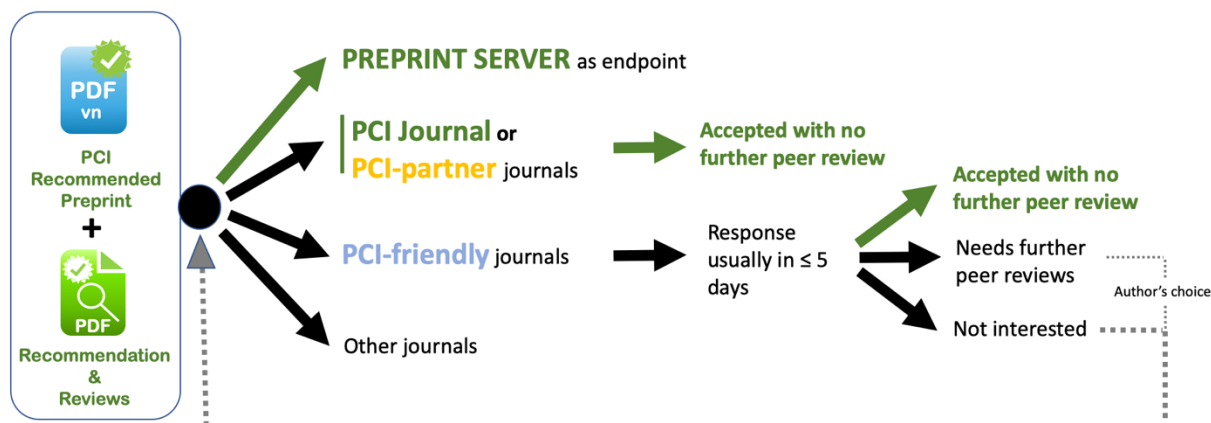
PDF
vn

PCI Recommended Preprint

+

PDF

Recommendation & Reviews

PREPRINT SERVER as endpoint

PCI Journal or

PCI-partner journals

Accepted with no further peer review

PCI-friendly journals

Response usually in ≤ 5 days

Accepted with no further peer review

Needs further peer reviews

Author's choice

Not interested

Other journals